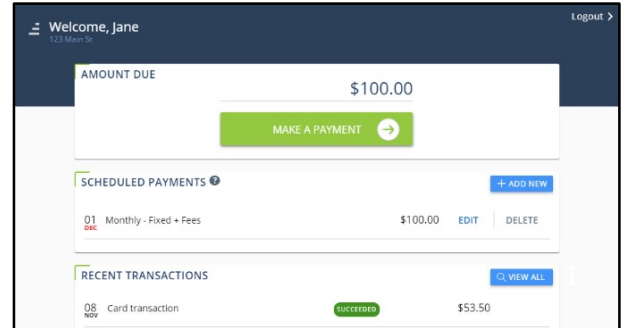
Welcome, Jane
123 Main St

Logout >

AMOUNT DUE

$100.00

MAKE A PAYMENT

SCHEDULED PAYMENTS

+ ADD NEW

01 DEC Monthly - Fixed + Fees $100.00 EDIT DELETE

RECENT TRANSACTIONS

VIEW ALL

08 NOV Card transaction SUCCEEDED $53.50